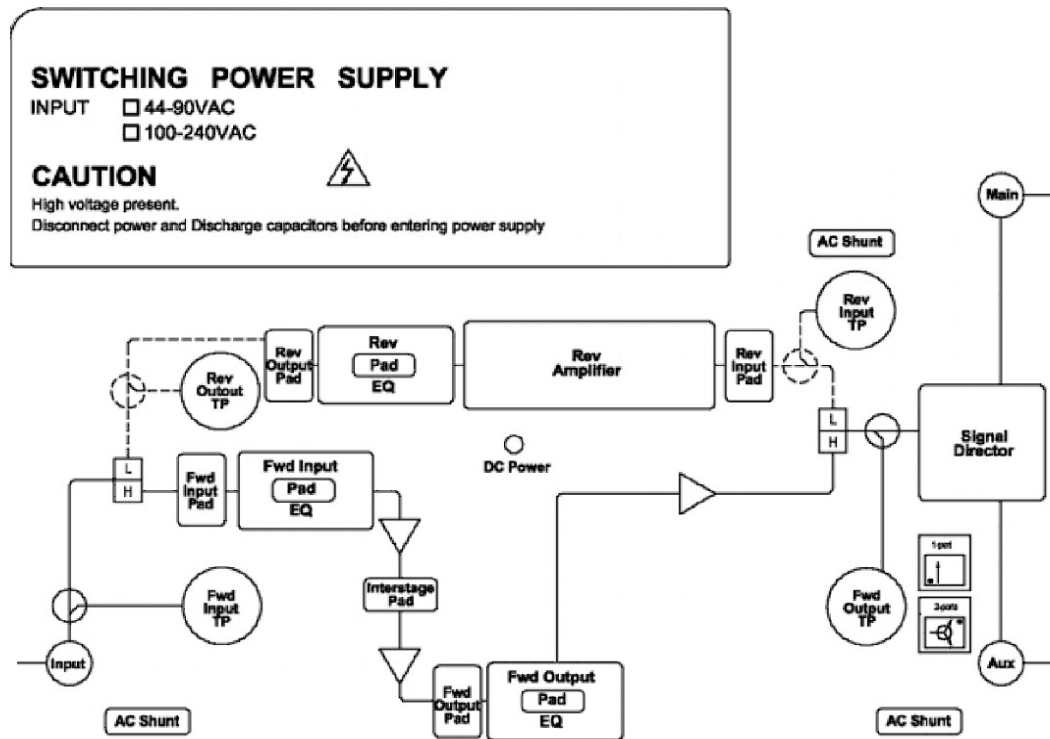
SWITCHING POWER SUPPLY

INPUT ☐ 44-90VAC
☐ 100-240VAC

CAUTION

High voltage present.
Disconnect power and Discharge capacitors before entering power supply

Main

AC Shunt

Rev Input TP

Rev Output Pad

Rev
Pad
EQ

Rev Amplifier

Rev Input Pad

Rev Outout TP

L
H

Signal Director

DC Power

L
H

Fwd Input Pad

Fwd Input
Pad
EQ

Interstage Pad

Fwd Input TP

Fwd Output TP

1-port

2-ports

Input

Fwd Output Pad

Fwd Output
Pad
EQ

Aux

AC Shunt

AC Shunt